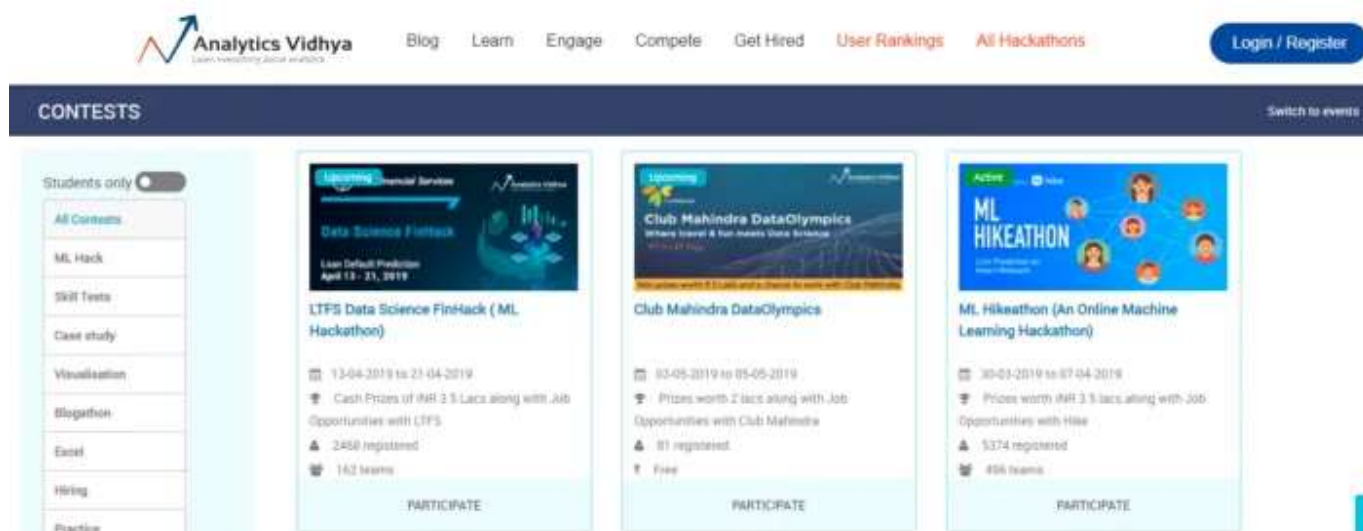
Analytics Vidhya

Blog Learn Engage Compete Get Hired User Rankings All Hackathons

Login / Register

CONTESTS

Switch to events

Students only

All Contests

ML Hack

Skill Tests

Case study

Visualisation

Blogathon

Excel

Hiring

Practice

Upcoming

Financial Services

Data Science FinHack

Loan Default Prediction

April 13 - 21, 2019

LTFS Data Science FinHack ( ML Hackathon)

13-04-2019 to 21-04-2019

Cash Prizes of INR 3.5 Lacs along with Job Opportunities with LTFS

2468 registered

162 teams

PARTICIPATE

Upcoming

Club Mahindra DataOlympics

Where travel & fun meets Data Science

Club Mahindra DataOlympics

03-05-2019 to 05-05-2019

Prizes worth 2 lacs along with Job Opportunities with Club Mahindra

81 registered

Free

PARTICIPATE

Active

ML HIKEATHON

ML Hikeathon (An Online Machine Learning Hackathon)

30-03-2019 to 07-04-2019

Prizes worth INR 3.5 lacs along with Job Opportunities with Hike

5374 registered

496 teams

PARTICIPATE